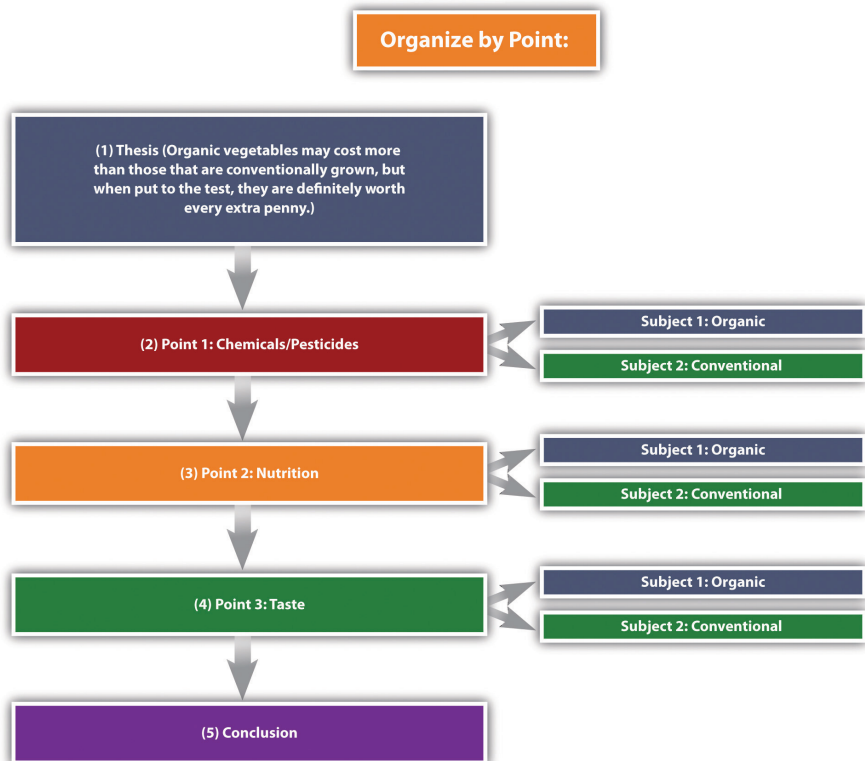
Organize by Point:

(1) Thesis (Organic vegetables may cost more than those that are conventionally grown, but when put to the test, they are definitely worth every extra penny.)

(2) Point 1: Chemicals/Pesticides

Subject 1: Organic

Subject 2: Conventional

(3) Point 2: Nutrition

Subject 1: Organic

Subject 2: Conventional

(4) Point 3: Taste

Subject 1: Organic

Subject 2: Conventional

(5) Conclusion